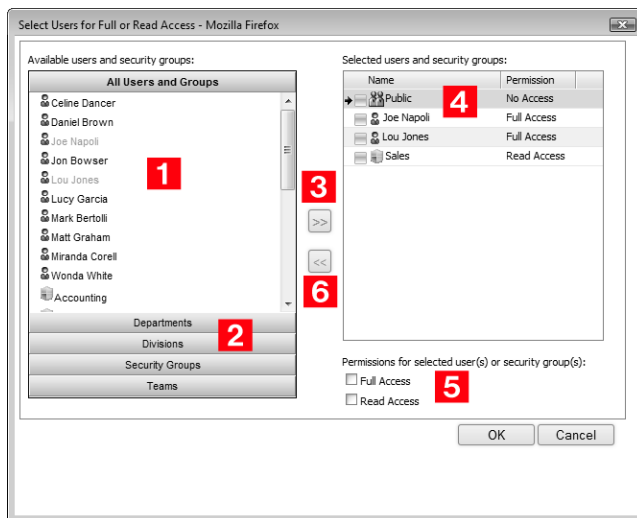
Select Users for Full or Read Access - Mozilla Firefox

Available users and security groups:

All Users and Groups

Celine Dancer
Daniel Brown
Joe Napoli
Jon Bowser
Lou Jones
Lucy Garcia
Mark Bertolli
Matt Graham
Miranda Corell
Wonda White
Accounting

1

Departments
Divisions
Security Groups
Teams

2

3

>>

<<

6

Selected users and security groups:

| Name | Permission |
|---|---|
| Public | No Access |
| Joe Napoli | Full Access |
| Lou Jones | Full Access |
| Sales | Read Access |

4

Permissions for selected user(s) or security group(s):

Full Access

Read Access

5

OK

Cancel